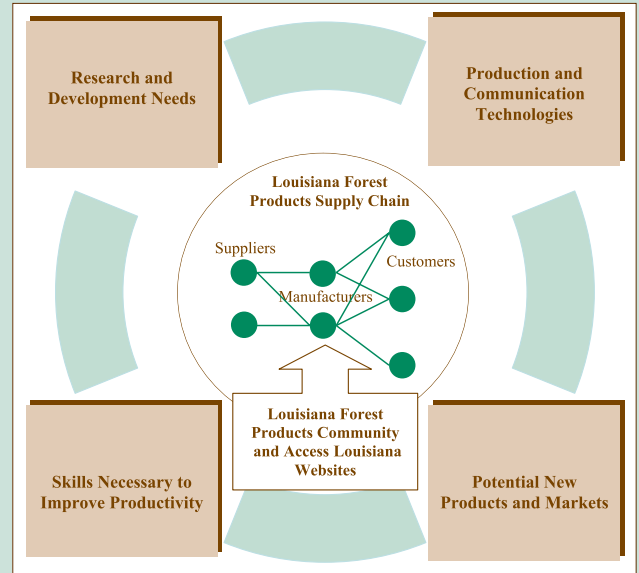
Research and Development Needs

Production and Communication Technologies

Louisiana Forest Products Supply Chain

Suppliers

Customers

Manufacturers

Louisiana Forest Products Community and Access Louisiana Websites

Skills Necessary to Improve Productivity

Potential New Products and Markets